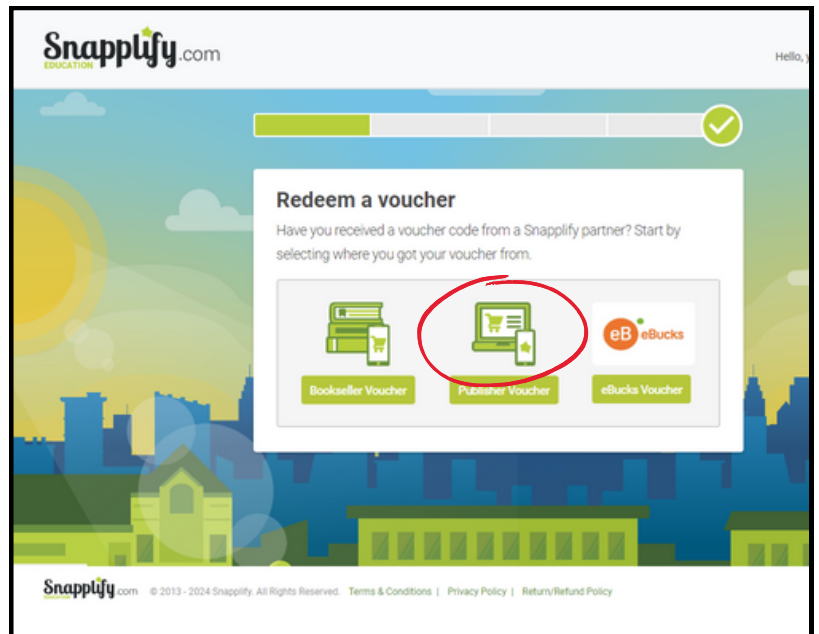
Snapplify.com
EDUCATION

Hello, y

Redeem a voucher

Have you received a voucher code from a Snapplify partner? Start by selecting where you got your voucher from.

Bookseller Voucher

Publisher Voucher

eB eBucks

eBucks Voucher

Snapplify.com
EDUCATION

© 2013 - 2024 Snapplify. All Rights Reserved. Terms & Conditions | Privacy Policy | Return/Refund Policy